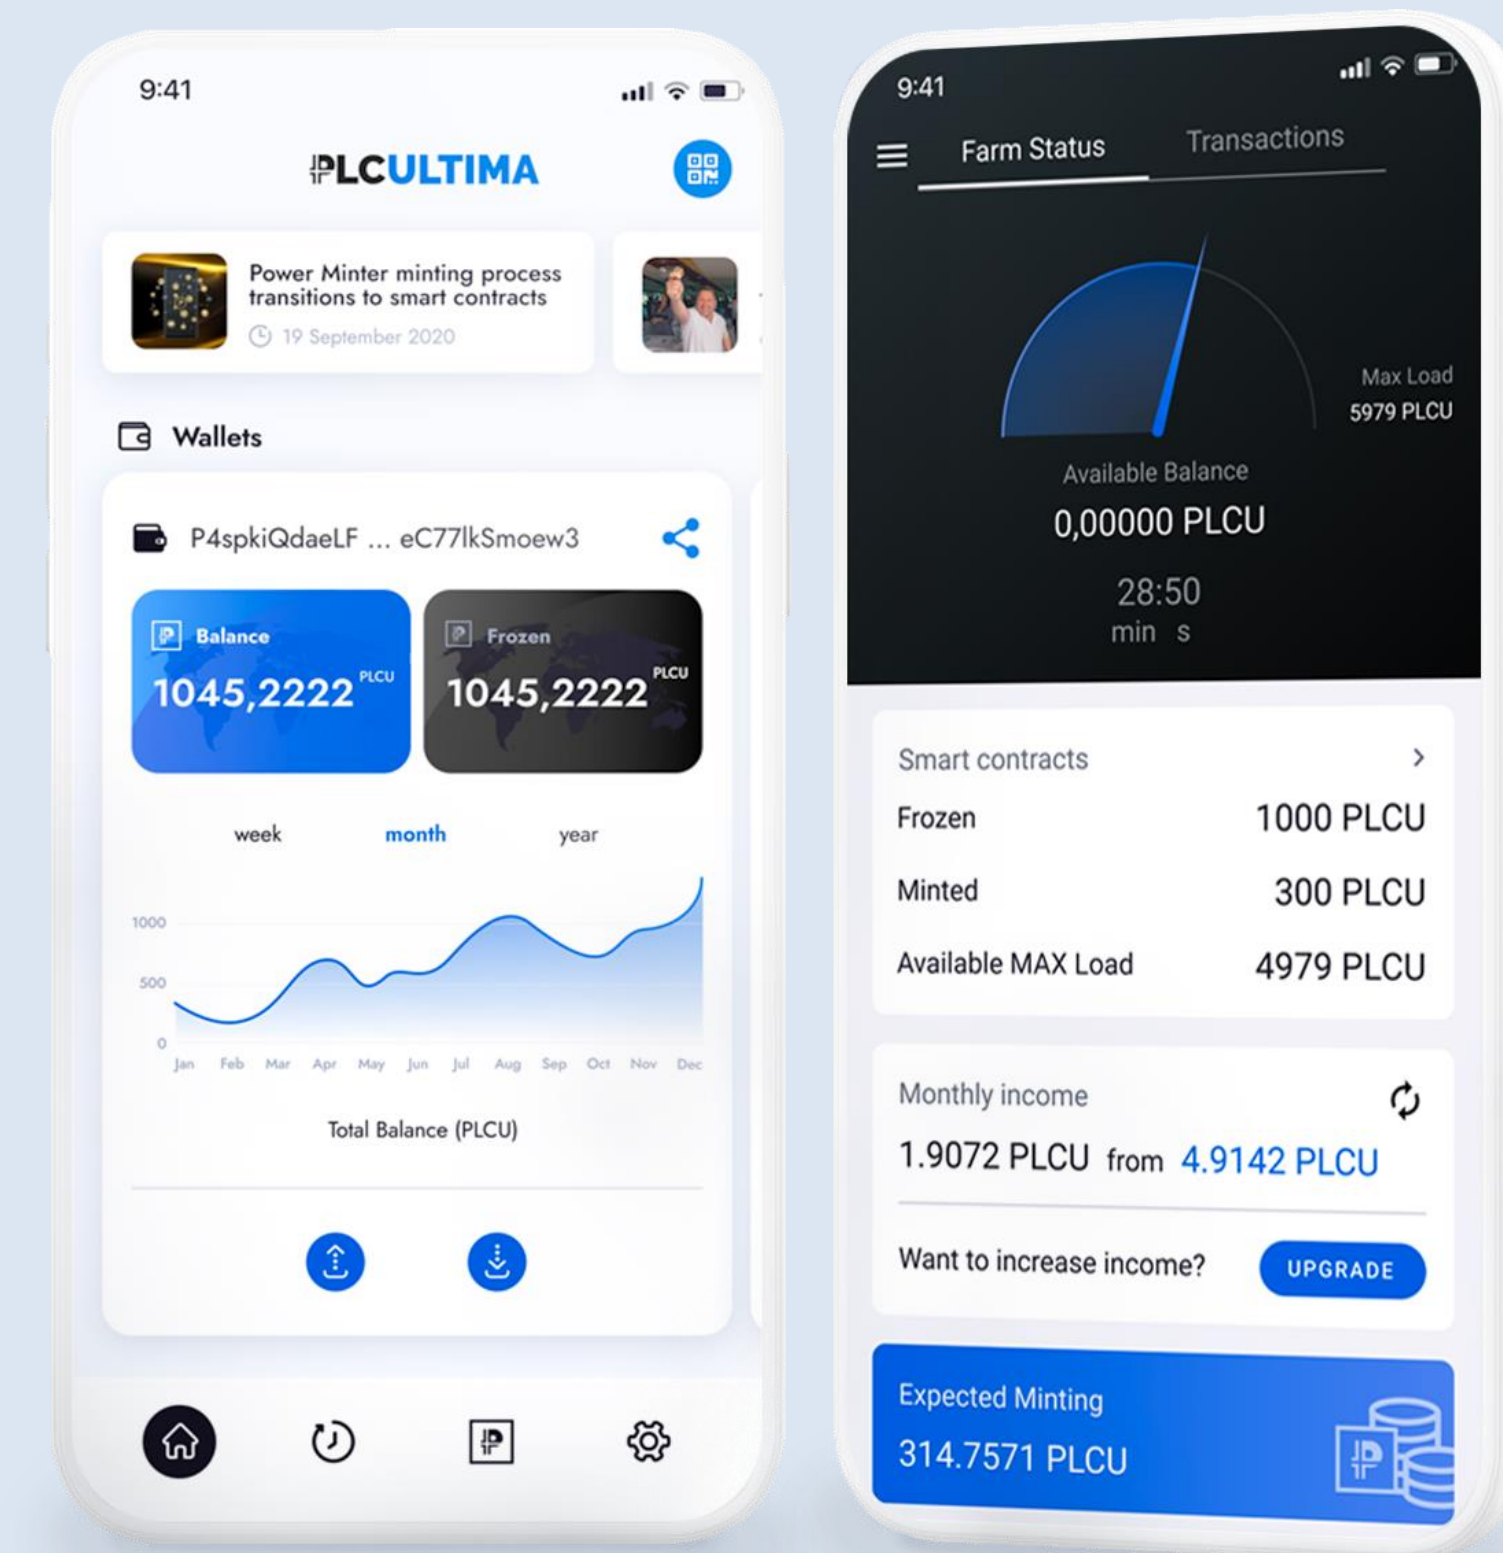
9:41

PLCULTIMA

Power Minter minting process transitions to smart contracts
19 September 2020

Wallets

P4spkiQdaeLF ... eC77lkSmoew3

Balance
1045,2222 PLCU

Frozen
1045,2222 PLCU

week month year

1000
500
0
Jan Feb Mar Apr May Jun Jul Aug Sep Oct Nov Dec

Total Balance (PLCU)

9:41

Farm Status Transactions

Max Load
5979 PLCU

Available Balance
0,00000 PLCU
28:50
min s

Smart contracts
Frozen 1000 PLCU
Minted 300 PLCU
Available MAX Load 4979 PLCU

Monthly income
1.9072 PLCU from 4.9142 PLCU

Want to increase income? UPGRADE

Expected Minting
314.7571 PLCU